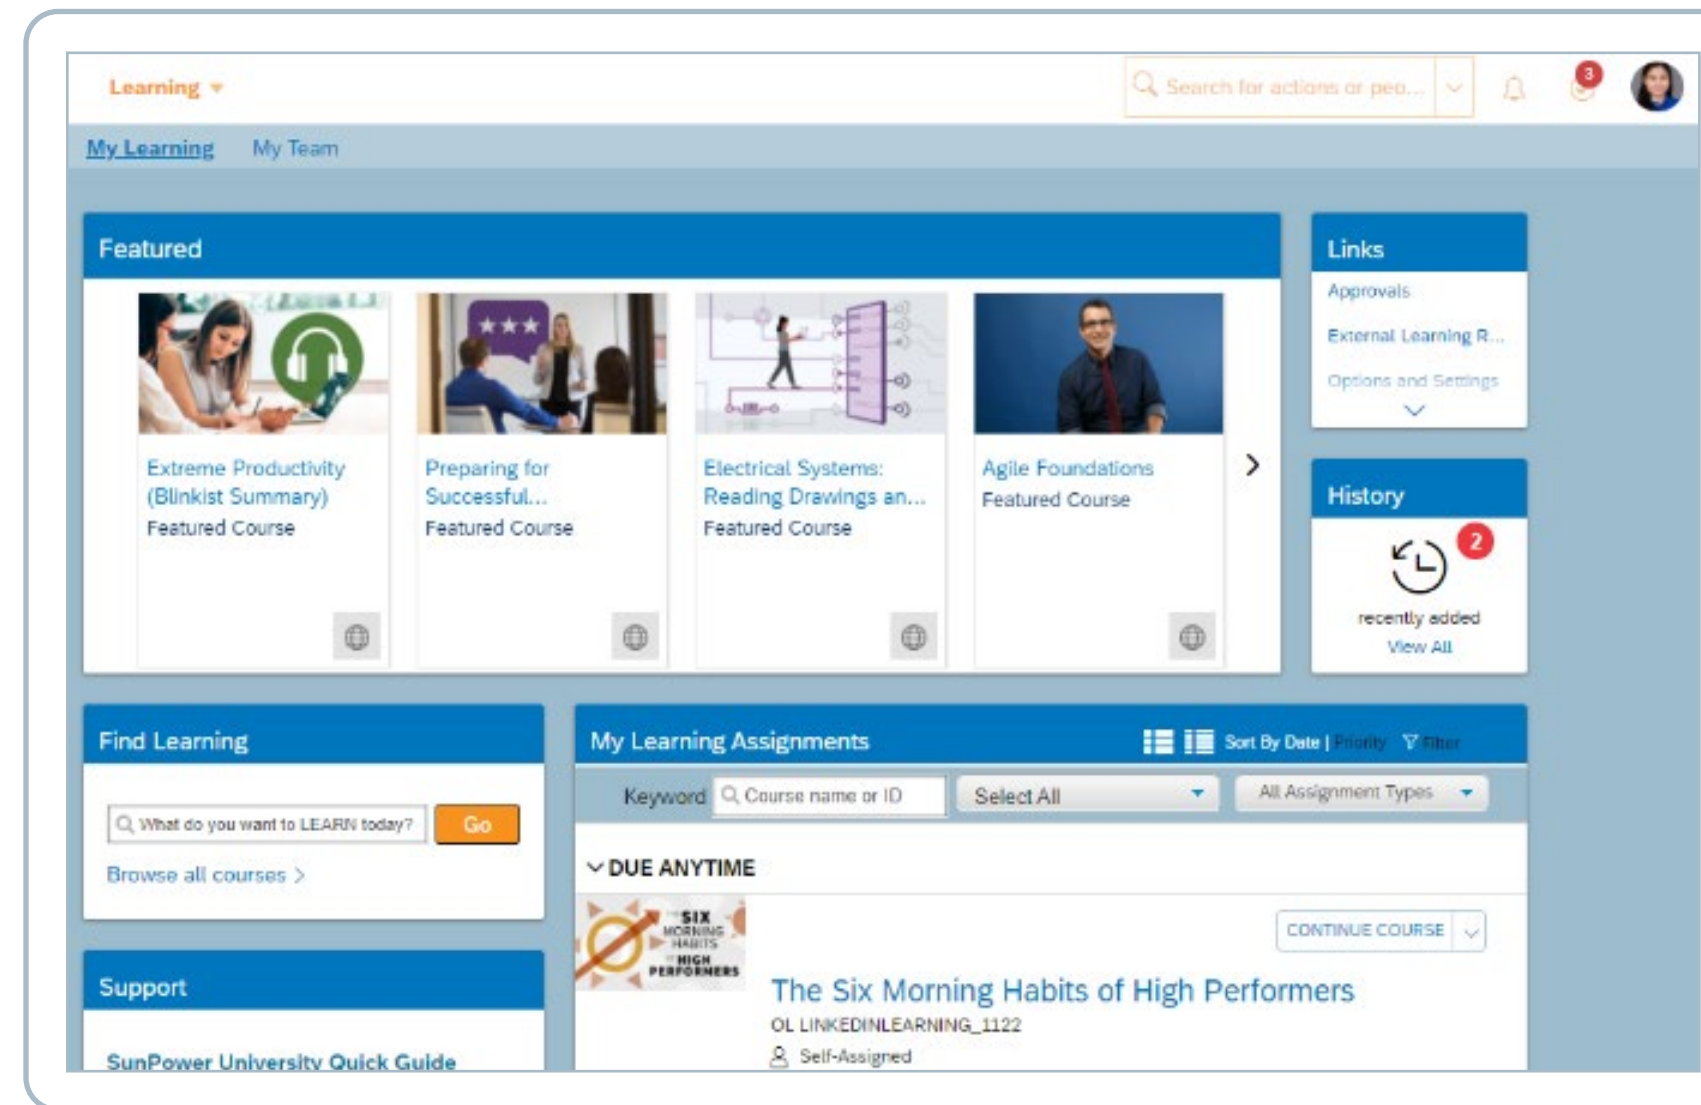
Learning

Search for actions or peo...

3

My Learning My Team

Featured

Extreme Productivity (Blinkist Summary)
Featured Course

Preparing for Successful...
Featured Course

Electrical Systems: Reading Drawings an...
Featured Course

Agile Foundations
Featured Course

Links

Approvals

External Learning R...

Options and Settings

History

2

recently added

View All

Find Learning

What do you want to LEARN today?

Go

Browse all courses >

My Learning Assignments

Sort By Date | Priority Filter

Keyword Course name or ID Select All All Assignment Types

DUE ANYTIME

SIX MORNING HABITS HIGH PERFORMERS

CONTINUE COURSE

The Six Morning Habits of High Performers

OL LINKEDINLEARNING_1122

Self-Assigned

Support

SunPower University Quick Guide